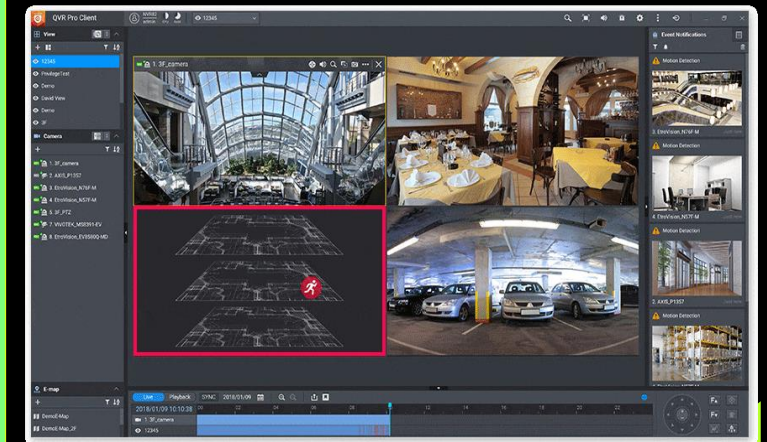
QVR Pro Client

12345

View

12345

PrivilegeTest

Demo

David View

Demo

3F

Camera

1. 3F_camera

2. AXIS_P1357

3. EtroVision_N76F-M

4. EtroVision_N57F-M

5. 3F_PTZ

7. VIVOTEK_MS8391-EV

8. EtroVision_EV8560Q-MD

E-map

DemoE-Map

DemoE-Map_2F

1. 3F_camera

Event Notifications

Motion Detection

3. EtroVision_N76F-M

Motion Detection

4. EtroVision_N57F-M

Motion Detection

2. AXIS_P1357

Motion Detection

Live

Playback

SYNC

2018/01/09

2018/01/09 10:10:38

1. 3F_camera

12345